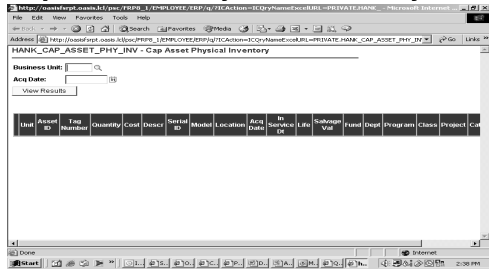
http://oasisfsrpt.oasis.lcl/psc/FRP8_1/EMPLOYEE/ERP/q/?ICAction=ICQryNameExcelURL=PRIVATE.HANK_ - Microsoft Internet ...

File Edit View Favorites Tools Help

Back Search Favorites Media

Address http://oasisfsrpt.oasis.lcl/psc/FRP8_1/EMPLOYEE/ERP/q/?ICAction=ICQryNameExcelURL=PRIVATE.HANK_CAP_ASSET_PHY_IN Go Links

HANK_CAP_ASSET_PHY_INV - Cap Asset Physical Inventory

Business Unit:

Acq Date:

View Results

| Unit | Asset ID | Tag Number | Quantity | Cost | Descr | Serial ID | Model | Location | Acq Date | In Service Dt | Life | Salvage Val | Fund | Dept | Program | Class | Project | Cat |
|---|---|---|---|---|---|---|---|---|---|---|---|---|---|---|---|---|---|---|

Done

Internet

Start

2:38 PM